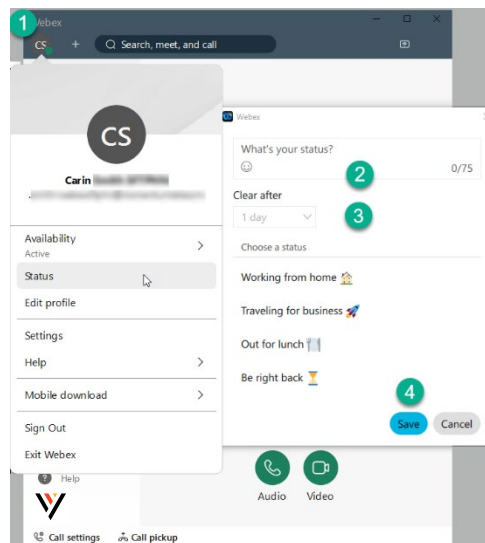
1
Webex
CS
+
Search, meet, and call

CS
Carin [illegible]
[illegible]

Availability
Active
Status
Edit profile
Settings
Help
Mobile download
Sign Out
Exit Webex

Help

Call settings
Call pickup

Webex
What's your status?
0/75
2
Clear after
3
1 day
Choose a status
Working from home 🏠
Traveling for business 🚀
Out for lunch 🍽️
Be right back ⏳
4
Save
Cancel

Audio
Video